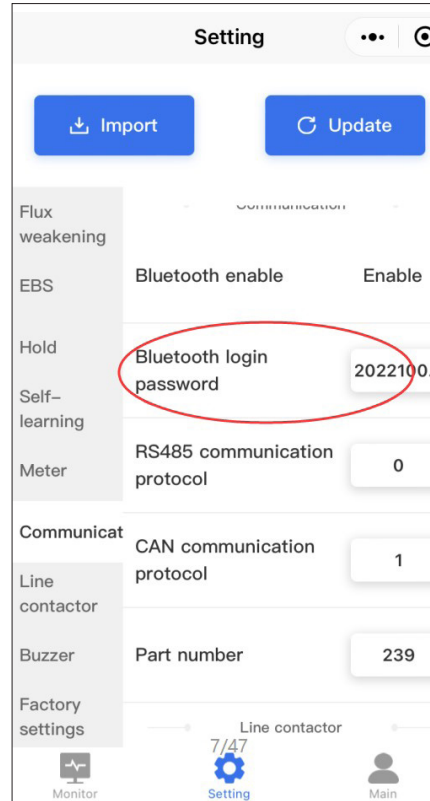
Setting

Import

Update

Flux weakening

EBS

Hold

Self-learning

Meter

Communicat

Line contactor

Buzzer

Factory settings

Communication

Bluetooth enable

Enable

Bluetooth login password

2022100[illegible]

RS485 communication protocol

0

CAN communication protocol

1

Part number

239

Line contactor

7/47

Monitor

Setting

Main